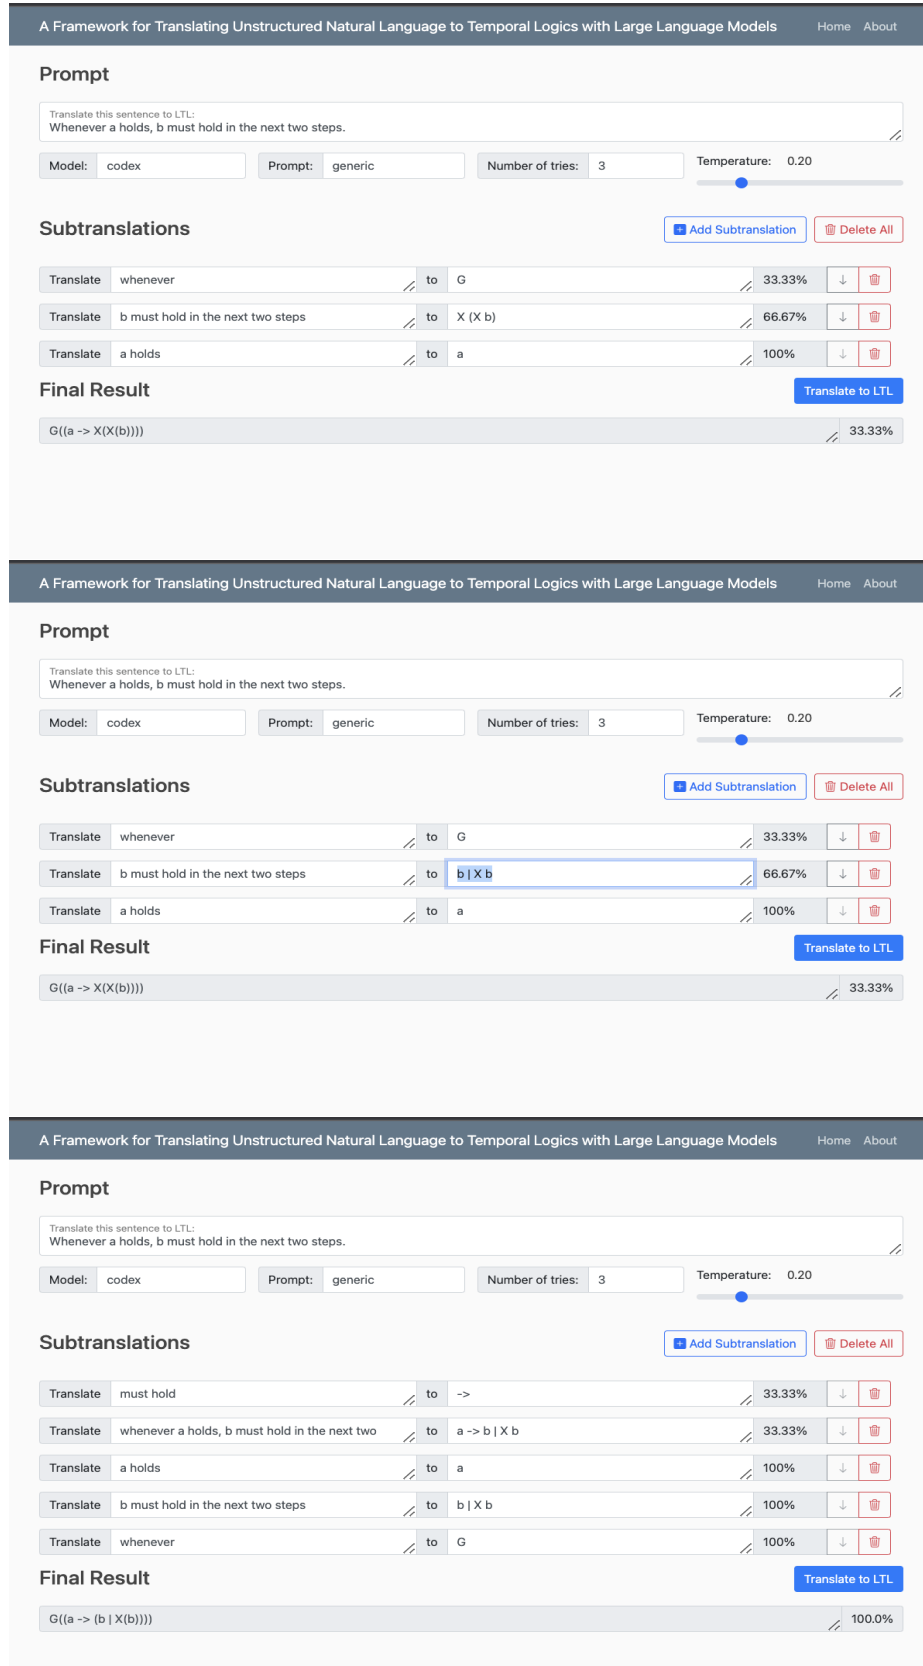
A Framework for Translating Unstructured Natural Language to Temporal Logics with Large Language Models Home About

Prompt

Translate this sentence to LTL:
Whenever a holds, b must hold in the next two steps.

Model: codex Prompt: generic Number of tries: 3 Temperature: 0.20

Subtranslations

Add Subtranslation Delete All

| Translate | whenever | to | G | 33.33% |
|---|---|---|---|---|
| Translate | b must hold in the next two steps | to | X (X b) | 66.67% |
| Translate | a holds | to | a | 100% |

Final Result

Translate to LTL

G((a -> X(X(b)))) 33.33%

A Framework for Translating Unstructured Natural Language to Temporal Logics with Large Language Models Home About

Prompt

Translate this sentence to LTL:
Whenever a holds, b must hold in the next two steps.

Model: codex Prompt: generic Number of tries: 3 Temperature: 0.20

Subtranslations

Add Subtranslation Delete All

| Translate | whenever | to | G | 33.33% |
|---|---|---|---|---|
| Translate | b must hold in the next two steps | to | b \| X b | 66.67% |
| Translate | a holds | to | a | 100% |

Final Result

Translate to LTL

G((a -> X(X(b)))) 33.33%

A Framework for Translating Unstructured Natural Language to Temporal Logics with Large Language Models Home About

Prompt

Translate this sentence to LTL:
Whenever a holds, b must hold in the next two steps.

Model: codex Prompt: generic Number of tries: 3 Temperature: 0.20

Subtranslations

Add Subtranslation Delete All

| Translate | must hold | to | -> | 33.33% |
|---|---|---|---|---|
| Translate | whenever a holds, b must hold in the next two | to | a -> b \| X b | 33.33% |
| Translate | a holds | to | a | 100% |
| Translate | b must hold in the next two steps | to | b \| X b | 100% |
| Translate | whenever | to | G | 100% |

Final Result

Translate to LTL

G((a -> (b | X(b)))) 100.0%